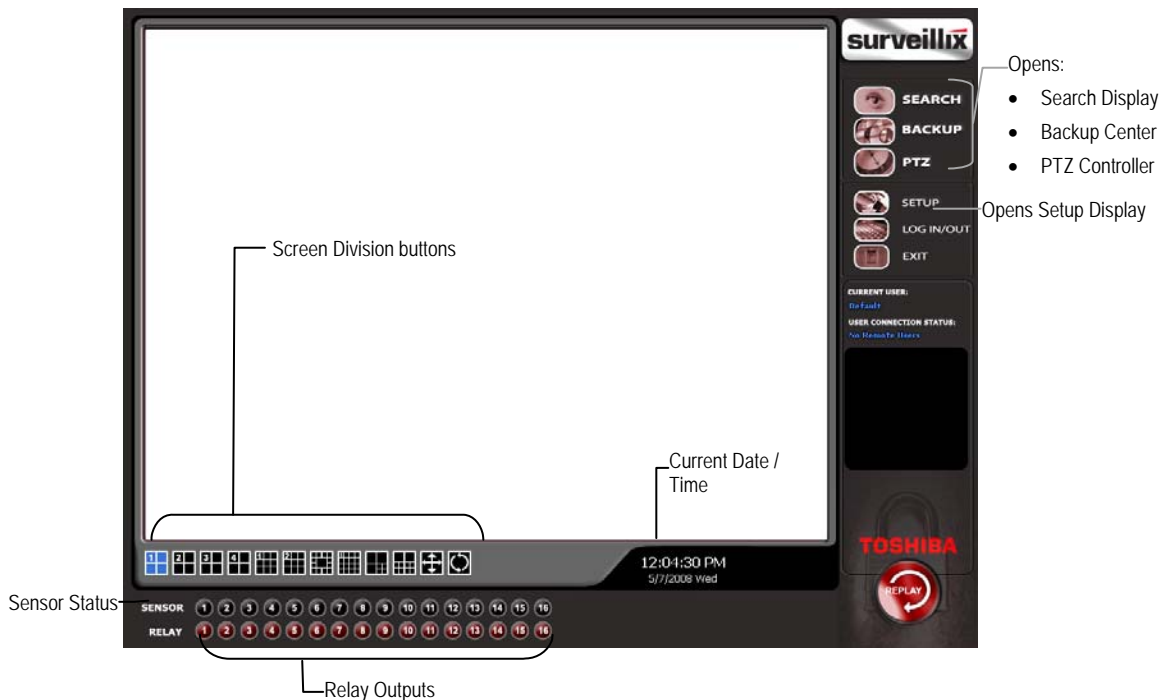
surveillix

Opens:
- Search Display
- Backup Center
- PTZ Controller

SEARCH
BACKUP
PTZ

SETUP
Opens Setup Display
LOG IN/OUT
EXIT

CURRENT USER:
Default
USER CONNECTION STATUS:
No Remote Users

Screen Division buttons

Current Date / Time

1 2 3 4 1 2

12:04:30 PM
5/7/2008 Wed

TOSHIBA

REPLAY

Sensor Status
SENSOR 1 2 3 4 5 6 7 8 9 10 11 12 13 14 15 16
RELAY 1 2 3 4 5 6 7 8 9 10 11 12 13 14 15 16

Relay Outputs